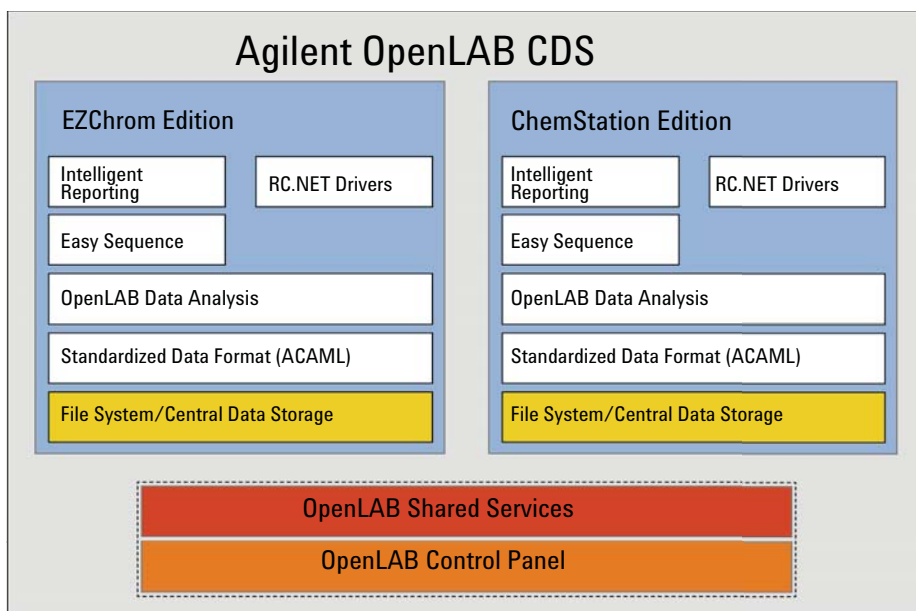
Agilent OpenLAB CDS

EZChrom Edition

Intelligent Reporting

RC.NET Drivers

Easy Sequence

OpenLAB Data Analysis

Standardized Data Format (ACAML)

File System/Central Data Storage

ChemStation Edition

Intelligent Reporting

RC.NET Drivers

Easy Sequence

OpenLAB Data Analysis

Standardized Data Format (ACAML)

File System/Central Data Storage

OpenLAB Shared Services

OpenLAB Control Panel